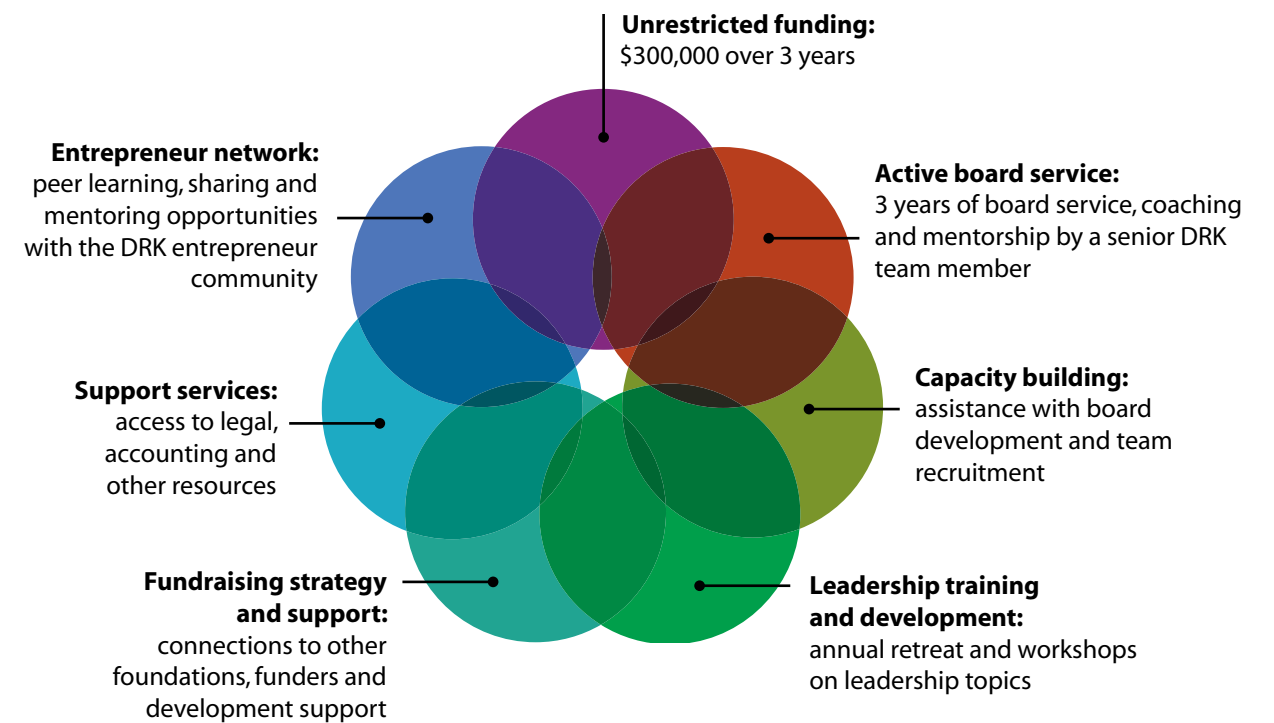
**Unrestricted funding:**
$300,000 over 3 years

**Entrepreneur network:**
peer learning, sharing and mentoring opportunities with the DRK entrepreneur community

**Active board service:**
3 years of board service, coaching and mentorship by a senior DRK team member

**Support services:**
access to legal, accounting and other resources

**Capacity building:**
assistance with board development and team recruitment

**Fundraising strategy and support:**
connections to other foundations, funders and development support

**Leadership training and development:**
annual retreat and workshops on leadership topics